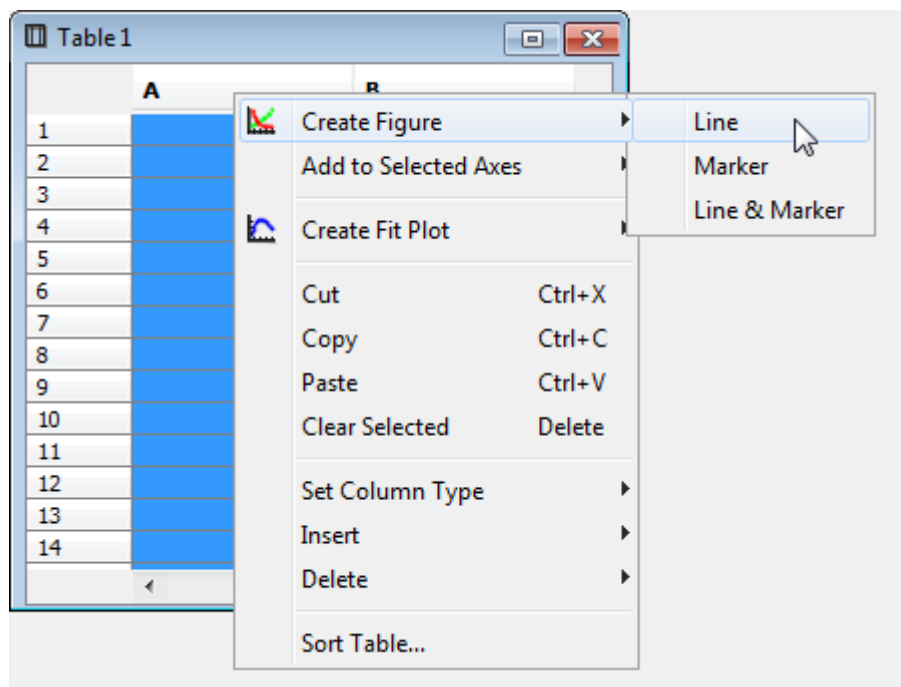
Table 1

A
B

1
2
3
4
5
6
7
8
9
10
11
12
13
14

Create Figure
Add to Selected Axes
Create Fit Plot
Cut Ctrl+X
Copy Ctrl+C
Paste Ctrl+V
Clear Selected Delete
Set Column Type
Insert
Delete
Sort Table...

Line
Marker
Line & Marker